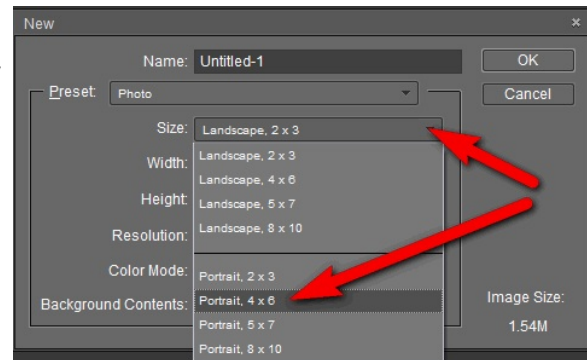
New

×

Name: Untitled-1

OK

Preset: Photo

Cancel

Size: Landscape, 2 x 3

Width:

Height:

Resolution:

Color Mode:

Background Contents:

Landscape, 2 x 3
Landscape, 4 x 6
Landscape, 5 x 7
Landscape, 8 x 10

Portrait, 2 x 3
Portrait, 4 x 6
Portrait, 5 x 7
Portrait, 8 x 10

Image Size:

1.54M